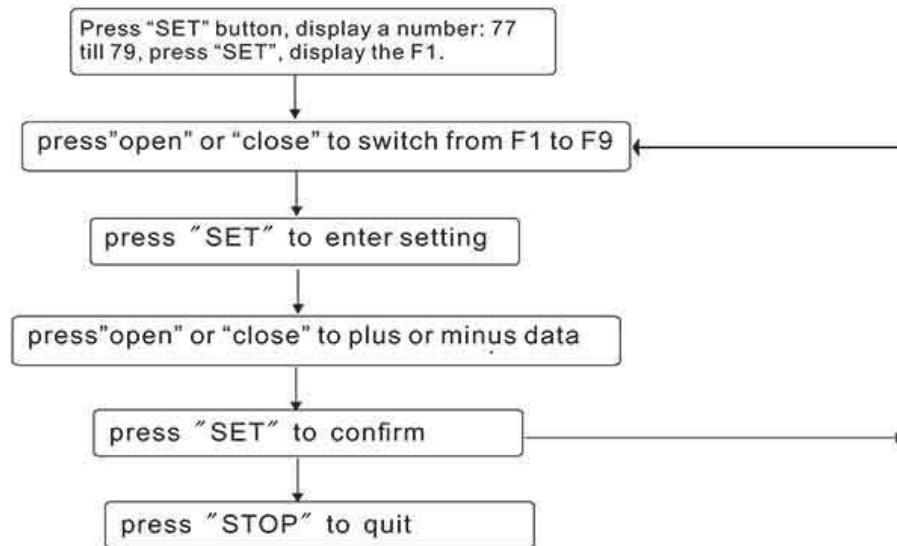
Press "SET" button, display a number: 77 till 79, press "SET", display the F1.

press"open" or "close" to switch from F1 to F9

press ″SET″ to enter setting

press"open" or "close" to plus or minus data

press ″SET″ to confirm

press ″STOP″ to quit